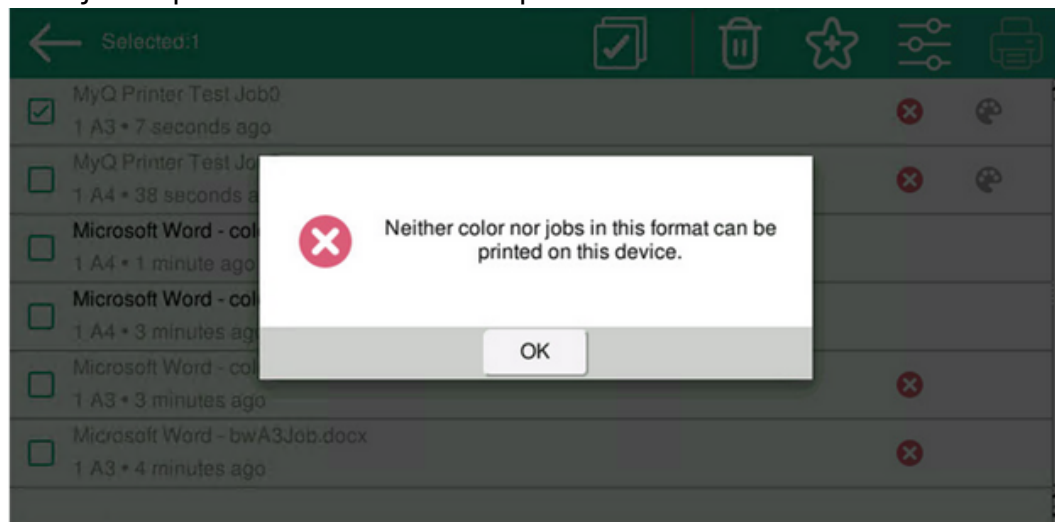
Selected:1

MyQ Printer Test Job0
1 A3 • 7 seconds ago

MyQ Printer Test Jo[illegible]
1 A4 • 38 seconds a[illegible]

Microsoft Word - co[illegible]
1 A4 • 1 minute ago

Microsoft Word - co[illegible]
1 A4 • 3 minutes ag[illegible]

Microsoft Word - co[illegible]
1 A3 • 3 minutes ago

Microsoft Word - bwA3Job.docx
1 A3 • 4 minutes ago

Neither color nor jobs in this format can be printed on this device.

OK